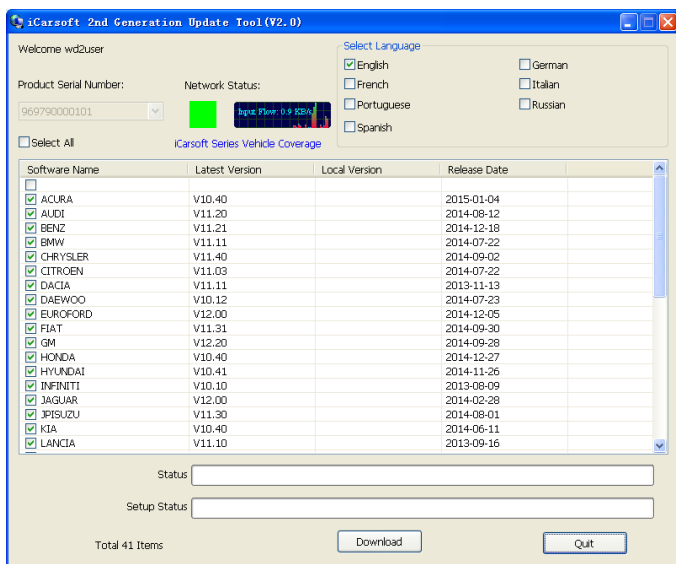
iCarsoft 2nd Generation Update Tool(V2.0)

Welcome wd2user

Product Serial Number:

969790000101

Network Status:

Input Flow: 0.0 KB/s

Select All

iCarsoft Series Vehicle Coverage

Select Language
English
French
Portuguese
Spanish
German
Italian
Russian

| Software Name | Latest Version | Local Version | Release Date |
|---|---|---|---|
| | | | |
| ACURA | V10.40 | | 2015-01-04 |
| AUDI | V11.20 | | 2014-08-12 |
| BENZ | V11.21 | | 2014-12-18 |
| BMW | V11.11 | | 2014-07-22 |
| CHRYSLER | V11.40 | | 2014-09-02 |
| CITROEN | V11.03 | | 2014-07-22 |
| DACIA | V11.11 | | 2013-11-13 |
| DAEWOO | V10.12 | | 2014-07-23 |
| EUROFORD | V12.00 | | 2014-12-05 |
| FIAT | V11.31 | | 2014-09-30 |
| GM | V12.20 | | 2014-09-28 |
| HONDA | V10.40 | | 2014-12-27 |
| HYUNDAI | V10.41 | | 2014-11-26 |
| INFINITI | V10.10 | | 2013-08-09 |
| JAGUAR | V12.00 | | 2014-02-28 |
| JPISUZU | V11.30 | | 2014-08-01 |
| KIA | V10.40 | | 2014-06-11 |
| LANCIA | V11.10 | | 2013-09-16 |

Status

Setup Status

Total 41 Items

Download

Quit